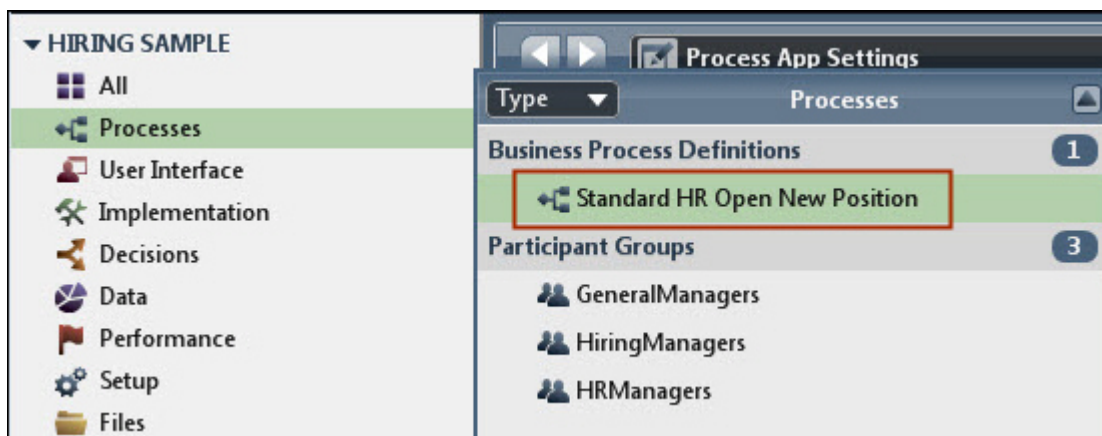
▼ HIRING SAMPLE
All
Processes
User Interface
Implementation
Decisions
Data
Performance
Setup
Files

Process App Settings
Type ▼
Processes
Business Process Definitions
1
Standard HR Open New Position
Participant Groups
3
GeneralManagers
HiringManagers
HRManagers